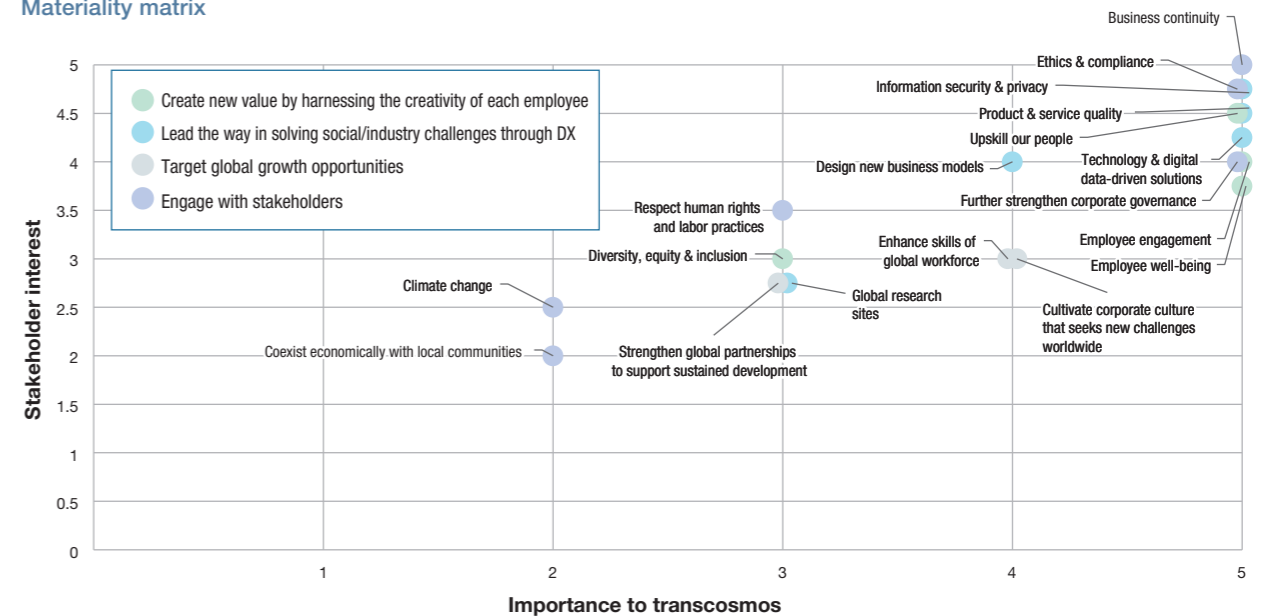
Materiality matrix

Create new value by harnessing the creativity of each employee
Lead the way in solving social/industry challenges through DX
Target global growth opportunities
Engage with stakeholders

Business continuity
Ethics & compliance
Information security & privacy
Product & service quality
Upskill our people
Design new business models
Technology & digital data-driven solutions
Further strengthen corporate governance
Employee engagement
Employee well-being
Respect human rights and labor practices
Diversity, equity & inclusion
Enhance skills of global workforce
Climate change
Global research sites
Cultivate corporate culture that seeks new challenges worldwide
Coexist economically with local communities
Strengthen global partnerships to support sustained development

Stakeholder interest
5
4.5
4
3.5
3
2.5
2
1.5
1
0.5
0

1
2
3
4
5
Importance to transcosmos